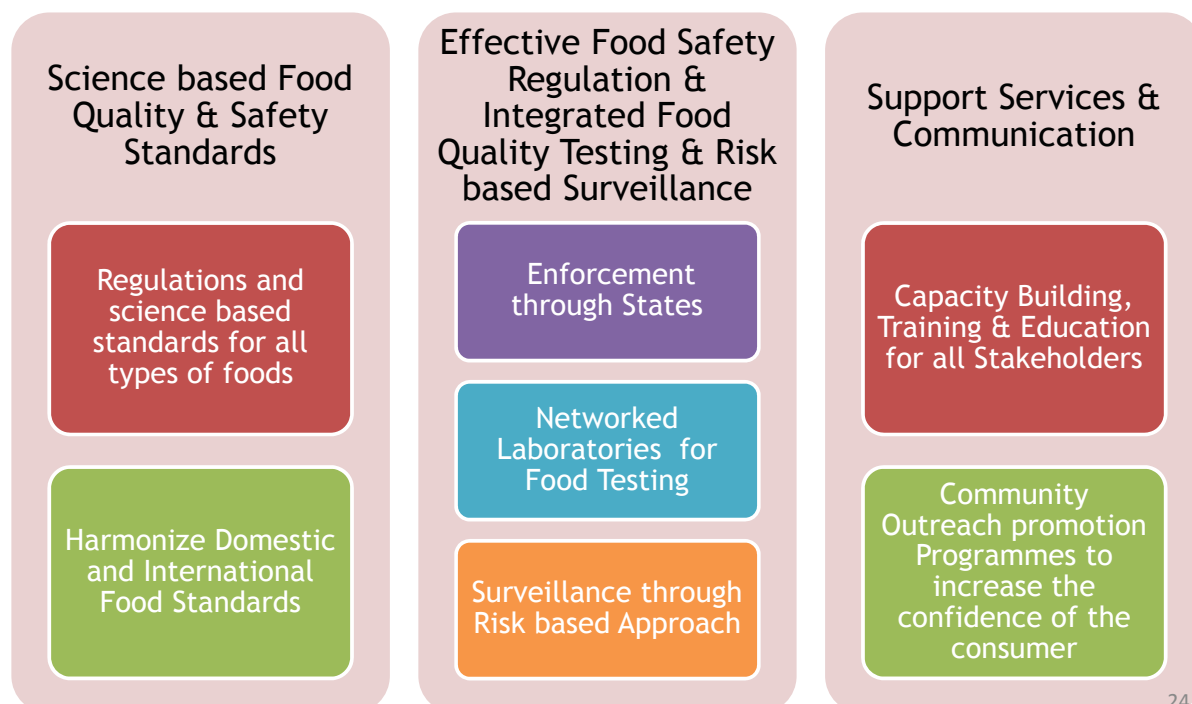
Science based Food Quality & Safety Standards

Regulations and science based standards for all types of foods

Harmonize Domestic and International Food Standards

Effective Food Safety Regulation & Integrated Food Quality Testing & Risk based Surveillance

Enforcement through States

Networked Laboratories for Food Testing

Surveillance through Risk based Approach

Support Services & Communication

Capacity Building, Training & Education for all Stakeholders

Community Outreach promotion Programmes to increase the confidence of the consumer

24